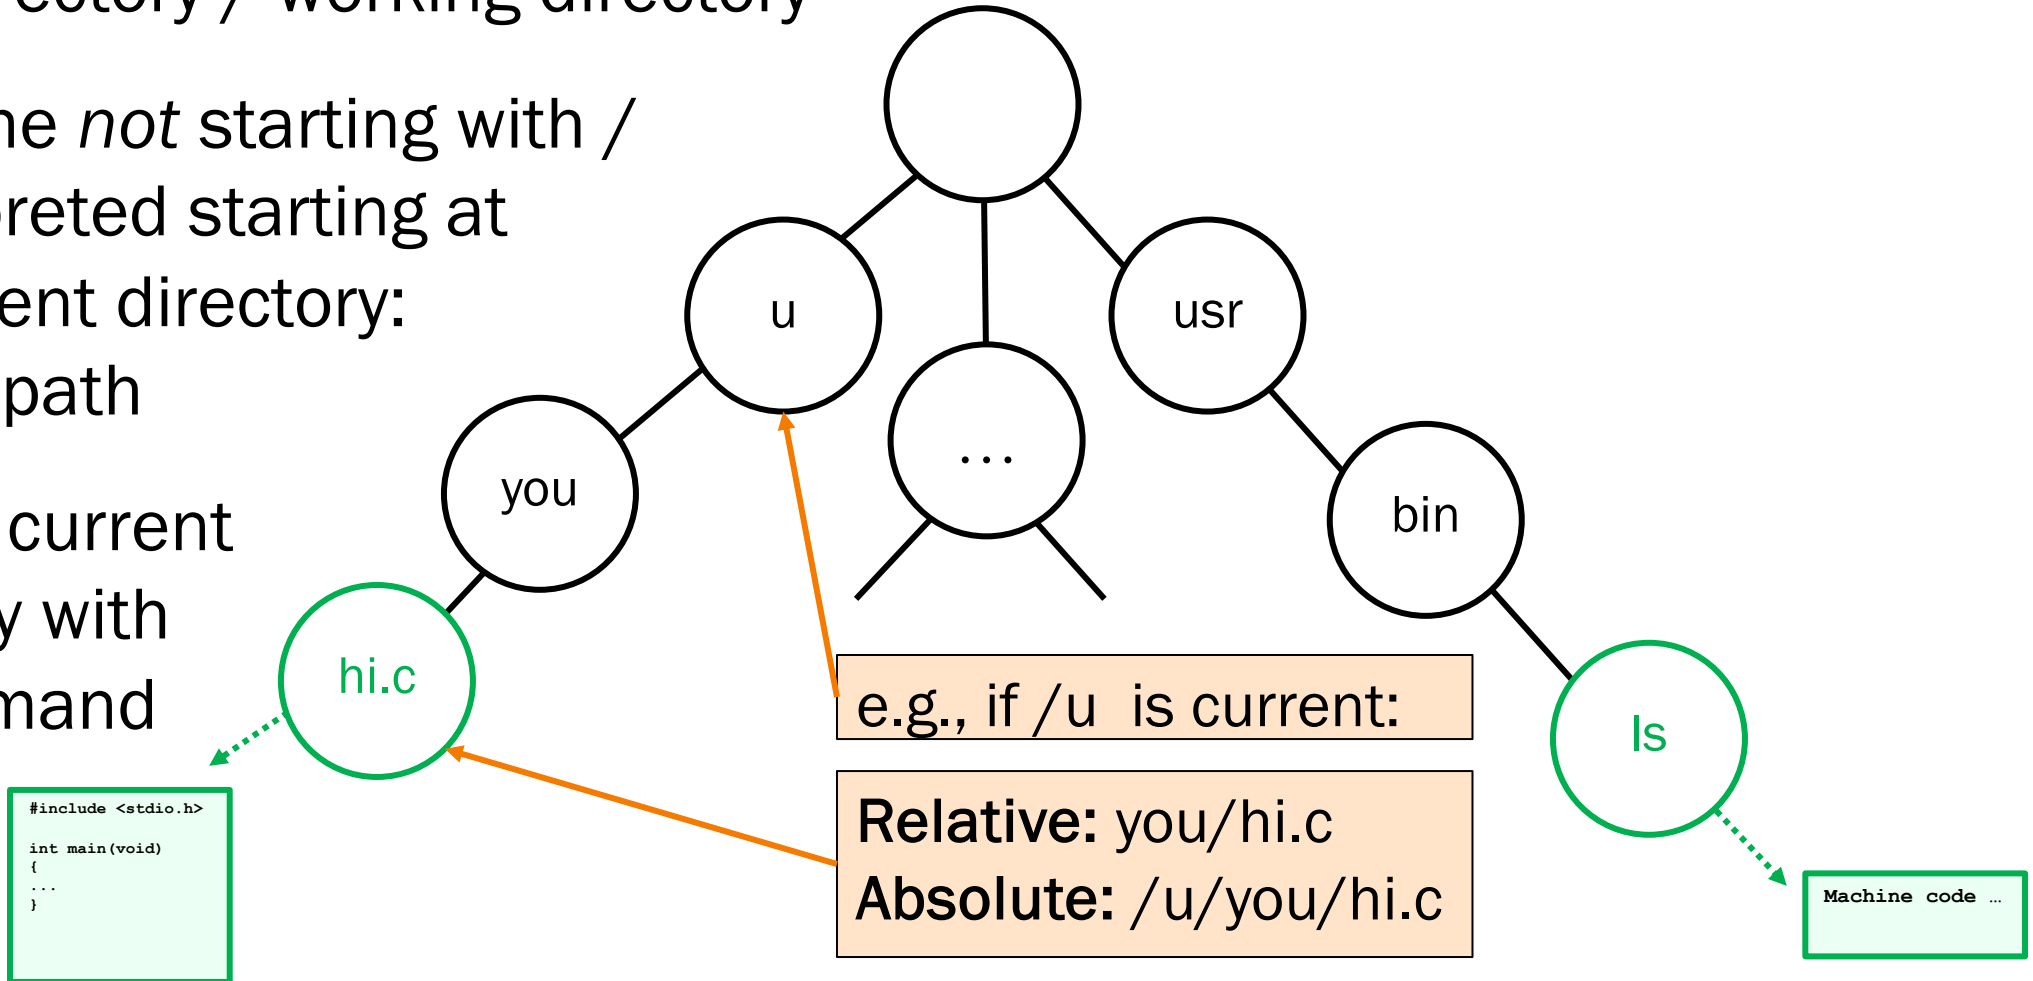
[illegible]ectory / working directory

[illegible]ne *not* starting with / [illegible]preted starting at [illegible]ent directory: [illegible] path

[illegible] current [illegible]y with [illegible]mand

u

usr

you

...

bin

hi.c

ls

e.g., if /u is current:

**Relative:** you/hi.c
**Absolute:** /u/you/hi.c

#include <stdio.h>

int main(void)
{
...
}

Machine code ...